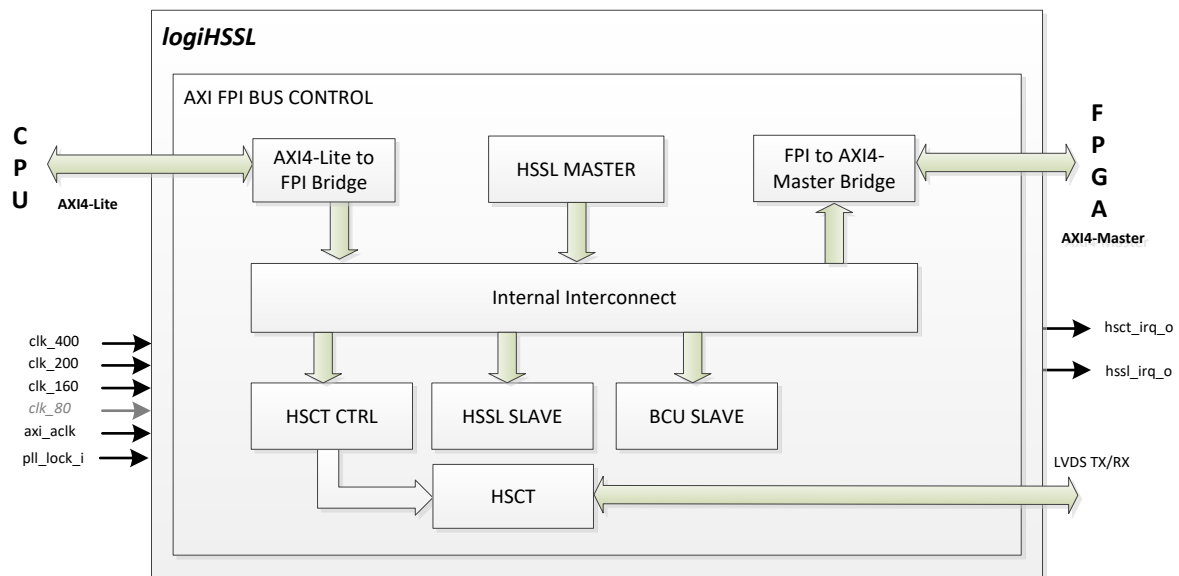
logiHSSL

AXI FPI BUS CONTROL

C
P
U

AXI4-Lite

AXI4-Lite to FPI Bridge

HSSL MASTER

FPI to AXI4-Master Bridge

F
P
G
A

AXI4-Master

Internal Interconnect

clk_400
clk_200
clk_160
clk_80
axi_aclk
pll_lock_i

HSCT CTRL

HSSL SLAVE

BCU SLAVE

hsct_irq_o

hssl_irq_o

LVDS TX/RX

HSCT